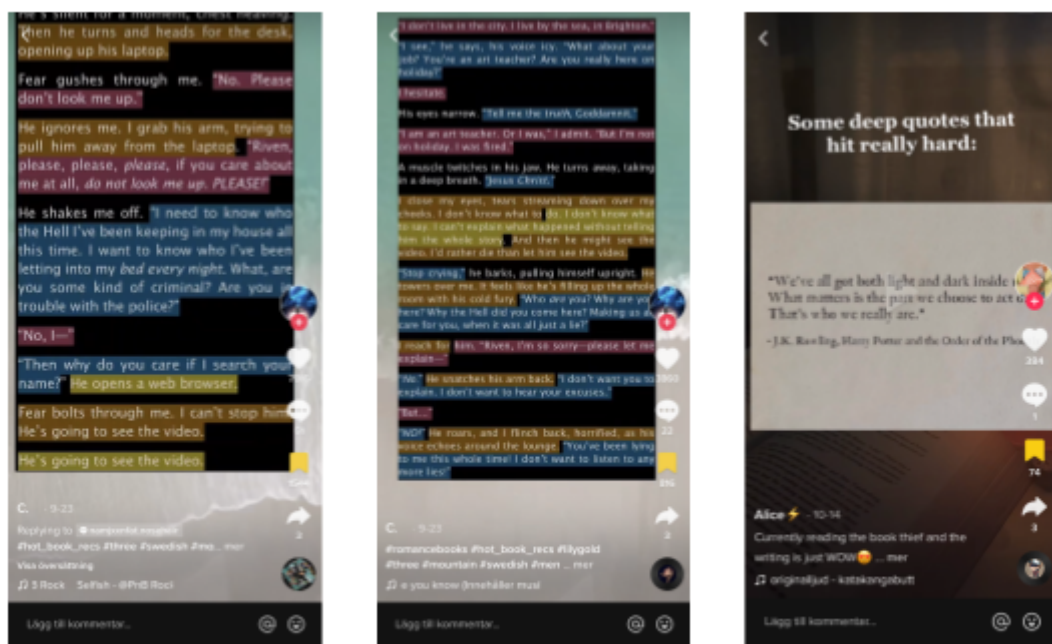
He's silent for a moment, chest heaving. Then he turns and heads for the desk, opening up his laptop.

Fear gushes through me. "No. Please don't look me up."

He ignores me. I grab his arm, trying to pull him away from the laptop. "Riven, please, please, please, if you care about me at all, do not look me up. PLEASE!"

He shakes me off. "I need to know who the Hell I've been keeping in my house all this time. I want to know who I've been letting into my bed every night. What, are you some kind of criminal? Are you in trouble with the police?"

"No, I—"

"Then why do you care if I search your name?" He opens a web browser.

Fear bolts through me. I can't stop him. He's going to see the video.

He's going to see the video.

C. · 9-23

Replying to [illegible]

#hot_book_recs #three #swedish #me... mer

Visa översättning

♫ 3 Rock · Selfish - @PnB Rock

Lägg till kommentar...

"I don't live in the city. I live by the sea, in Brighton."

"I see," he says, his voice icy. "What about your job? You're an art teacher? Are you really here on holiday?"

I hesitate.

His eyes narrow. "Tell me the truth, Goddammit."

"I am an art teacher. Or I was," I admit. "But I'm not on holiday. I was fired."

A muscle twitches in his jaw. He turns away, taking in a deep breath. "Jesus Christ."

I close my eyes, tears streaming down my cheeks. I don't know what to do. I don't know what to say. I can't explain what happened without telling him the whole story. And then he might see the video. I'd rather die than let him see the video.

"Stop crying," he barks, pulling himself upright. He towers over me. It feels like he's filling up the whole room with his cold fury. "Who are you? Why are you here? Why the Hell did you come here? Making as if you care for you, when it was all just a lie?"

I reach for him. "Riven, I'm so sorry—please let me explain—"

"No." He snatches his arm back. "I don't want you to explain. I don't want to hear your excuses."

"But..."

"NO!" He roars, and I flinch back, horrified, as his voice echoes around the lounge. "You've been lying to me this whole time! I don't want to listen to any more lies!"

C. · 9-23

#romancebooks #hot_book_recs #lilygold #three #mountain #swedish #men ... mer

♫ e you know @mehiller musi

Lägg till kommentar...

Some deep quotes that hit really hard:

"We've all got both light and dark inside us. What matters is the part we choose to act on. That's who we really are."

- J.K. Rowling, Harry Potter and the Order of the Phoenix

234

1

74

3

Alice⚡ · 10-14

Currently reading the book thief and the writing is just WOW😳 ... mer

♫ originalljud - katakongabutt

Lägg till kommentar...